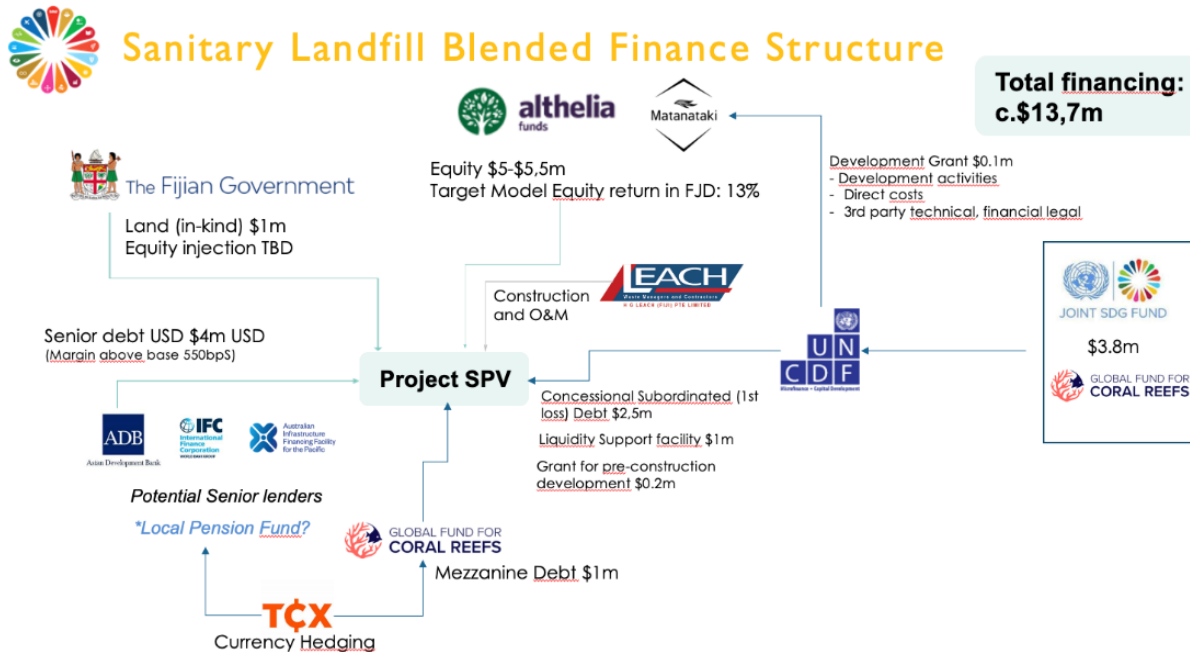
Sanitary Landfill Blended Finance Structure

Total financing: c.$13,7m

althelia funds

Matanataki

The Fijian Government

Land (in-kind) $1m
Equity injection TBD

Equity $5-$5,5m
Target Model Equity return in FJD: 13%

Development Grant $0.1m
- Development activities
- Direct costs
- 3rd party technical, financial legal

JOINT SDG FUND

$3.8m

GLOBAL FUND FOR CORAL REEFS

Construction and O&M

LEACH
Waste Managers and Contractors
H G LEACH (FIJI) PTE LIMITED

Senior debt USD $4m USD
(Margin above base 550bpS)

Project SPV

U N
C D F
Microfinance • Capital Development

Concessional Subordinated (1st loss) Debt $2,5m

Liquidity Support facility $1m

Grant for pre-construction development $0.2m

ADB
Asian Development Bank

IFC
International Finance Corporation

Australian Infrastructure Financing Facility for the Pacific

Potential Senior lenders

*Local Pension Fund?

GLOBAL FUND FOR CORAL REEFS

Mezzanine Debt $1m

TCX

Currency Hedging